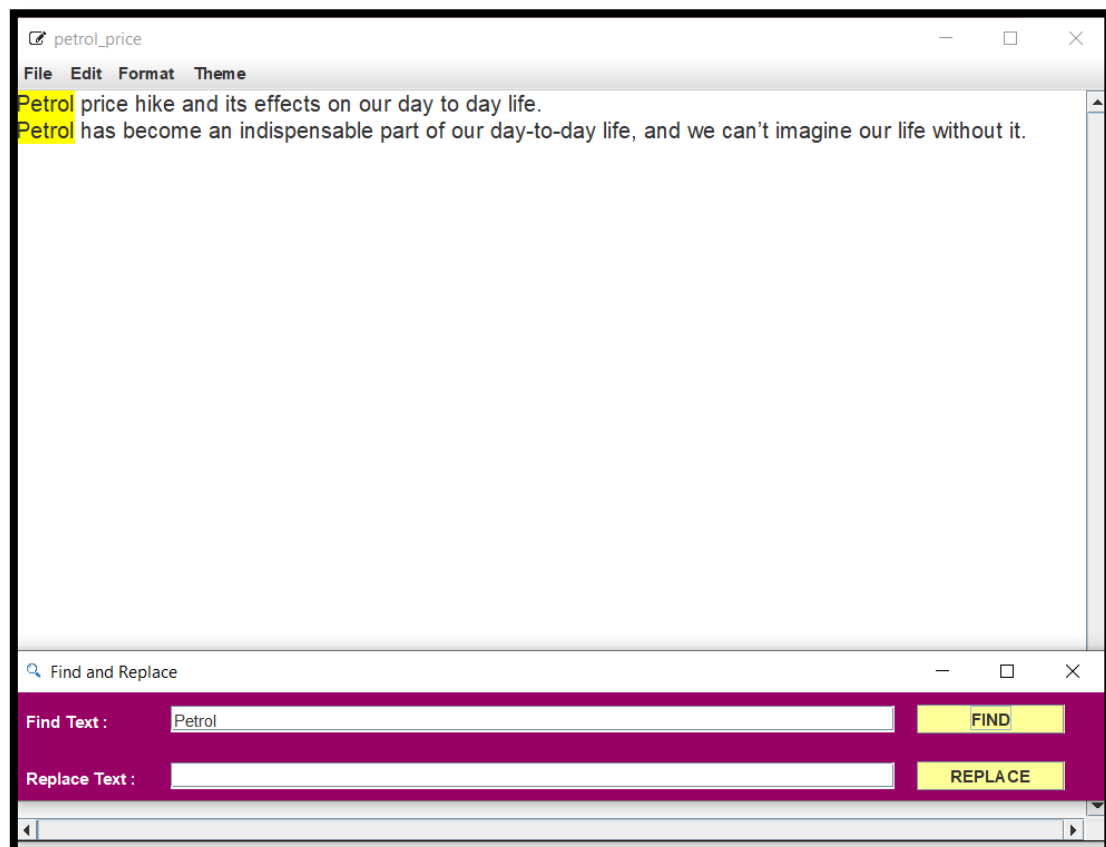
petrol_price

File Edit Format Theme

Petrol price hike and its effects on our day to day life.
Petrol has become an indispensable part of our day-to-day life, and we can’t imagine our life without it.

Find and Replace

Find Text : Petrol FIND

Replace Text : REPLACE